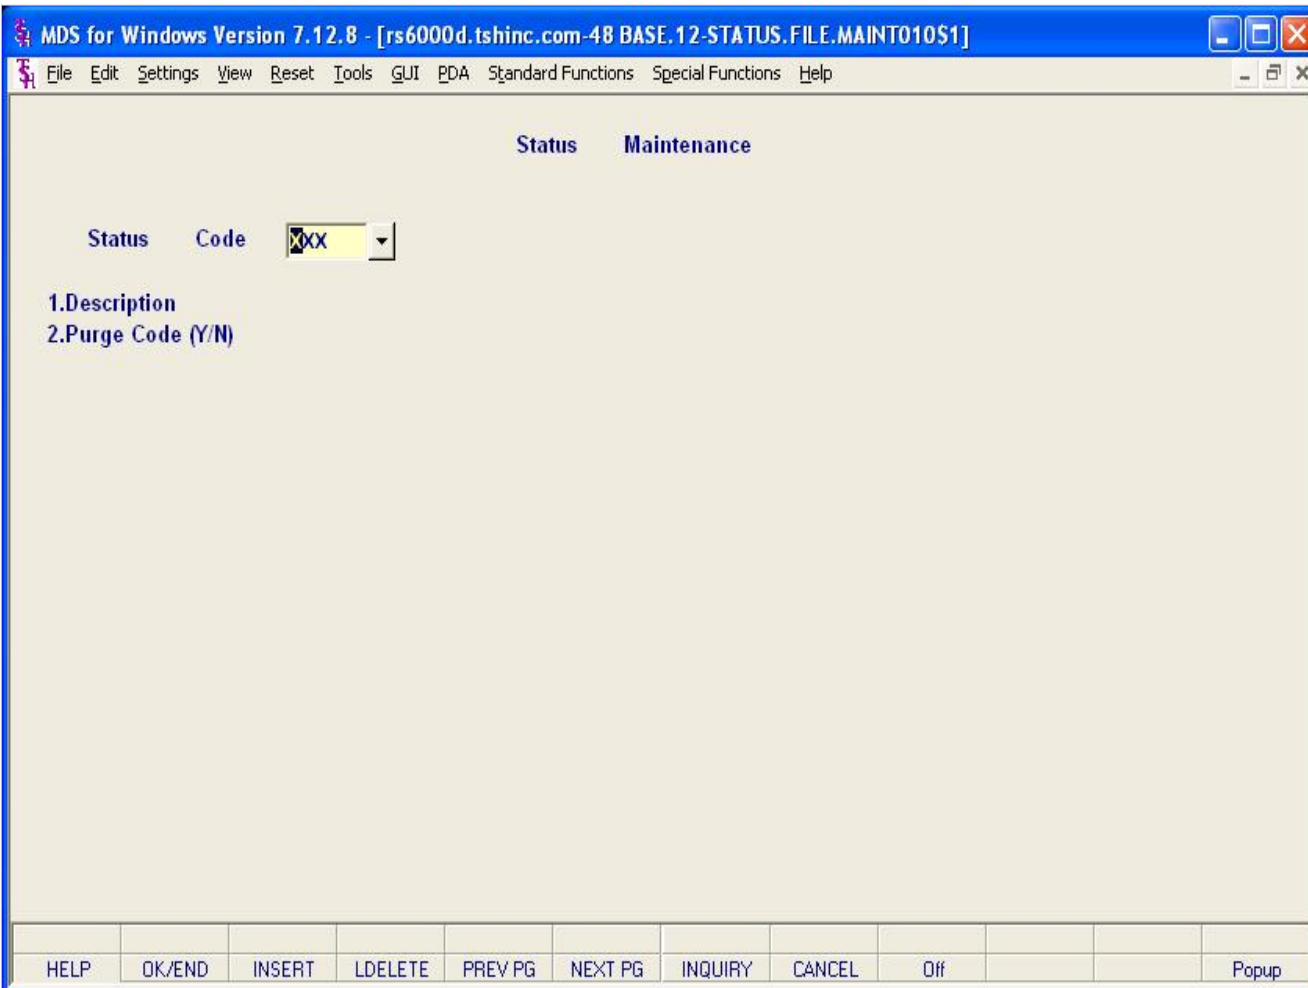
MDS for Windows Version 7.12.8 - [rs6000d.tshinc.com-48 BASE.12-STATUS.FILE.MAINT010$1]

File Edit Settings View Reset Tools GUI PDA Standard Functions Special Functions Help

Status Maintenance

Status Code XXX

1.Description
2.Purge Code (Y/N)

HELP OK/END INSERT LDELETE PREV PG NEXT PG INQUIRY CANCEL Off Popup